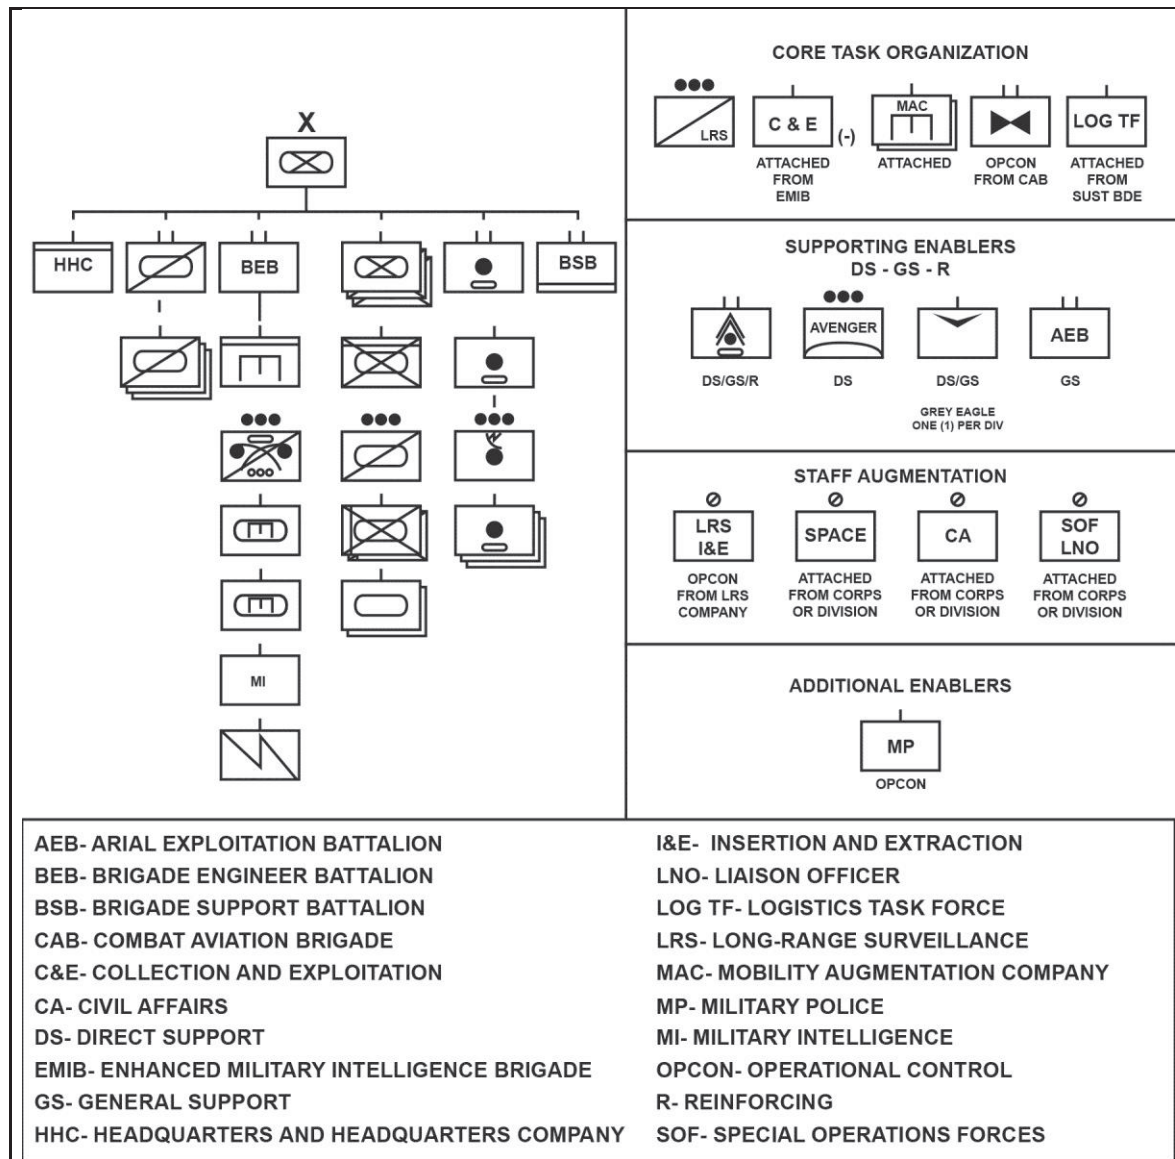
X

HHC

BEB

BSB

MI

CORE TASK ORGANIZATION

LRS

C & E

(-)

MAC

LOG TF

ATTACHED FROM EMIB

ATTACHED

OPCON FROM CAB

ATTACHED FROM SUST BDE

SUPPORTING ENABLERS
DS - GS - R

AVENGER

AEB

DS/GS/R

DS

DS/GS

GS

GREY EAGLE
ONE (1) PER DIV

STAFF AUGMENTATION

LRS I&E

SPACE

CA

SOF LNO

OPCON FROM LRS COMPANY

ATTACHED FROM CORPS OR DIVISION

ATTACHED FROM CORPS OR DIVISION

ATTACHED FROM CORPS OR DIVISION

ADDITIONAL ENABLERS

MP

OPCON

AEB- ARIAL EXPLOITATION BATTALION
BEB- BRIGADE ENGINEER BATTALION
BSB- BRIGADE SUPPORT BATTALION
CAB- COMBAT AVIATION BRIGADE
C&E- COLLECTION AND EXPLOITATION
CA- CIVIL AFFAIRS
DS- DIRECT SUPPORT
EMIB- ENHANCED MILITARY INTELLIGENCE BRIGADE
GS- GENERAL SUPPORT
HHC- HEADQUARTERS AND HEADQUARTERS COMPANY

I&E- INSERTION AND EXTRACTION
LNO- LIAISON OFFICER
LOG TF- LOGISTICS TASK FORCE
LRS- LONG-RANGE SURVEILLANCE
MAC- MOBILITY AUGMENTATION COMPANY
MP- MILITARY POLICE
MI- MILITARY INTELLIGENCE
OPCON- OPERATIONAL CONTROL
R- REINFORCING
SOF- SPECIAL OPERATIONS FORCES